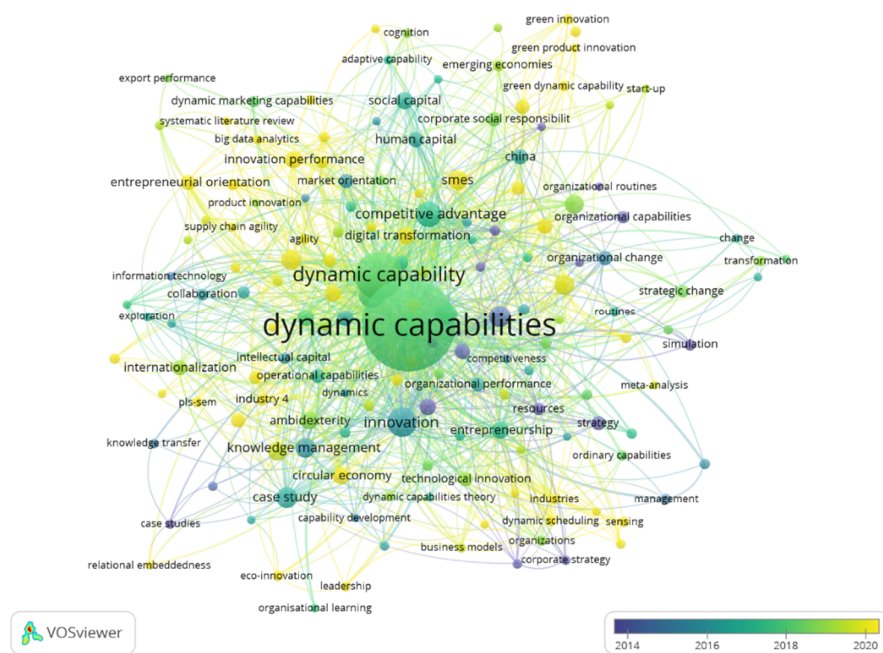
green innovation
cognition
green product innovation
adaptive capability
emerging economies
export performance
green dynamic capability
start-up
dynamic marketing capabilities
social capital
systematic literature review
corporate social responsibilit
big data analytics
human capital
innovation performance
china
smes
entrepreneurial orientation
market orientation
organizational routines
product innovation
competitive advantage
organizational capabilities
supply chain agility
agility
digital transformation
change
organizational change
transformation
dynamic capability
information technology
collaboration
strategic change
exploration
routines
dynamic capabilities
simulation
competitiveness
intellectual capital
internationalization
operational capabilities
organizational performance
dynamics
meta-analysis
pls-sem
industry 4
resources
ambidexterity
strategy
innovation
entrepreneurship
knowledge transfer
knowledge management
ordinary capabilities
circular economy
technological innovation
case study
dynamic capabilities theory
industries
management
dynamic scheduling
case studies
capability development
sensing
organizations
business models
corporate strategy
relational embeddedness
eco-innovation
leadership
organisational learning
VOSviewer
2014
2016
2018
2020